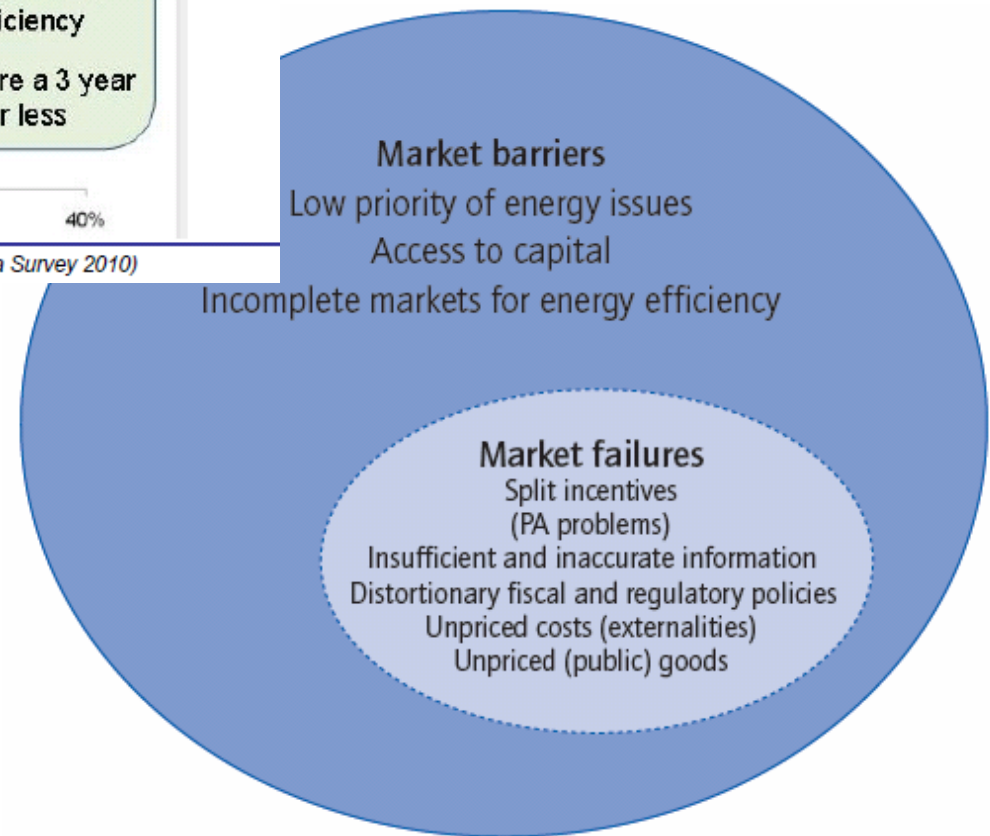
iciency

re a 3 year r less

40%

n Survey 2010)

Market barriers
Low priority of energy issues
Access to capital
Incomplete markets for energy efficiency

Market failures
Split incentives
(PA problems)
Insufficient and inaccurate information
Distortionary fiscal and regulatory policies
Unpriced costs (externalities)
Unpriced (public) goods